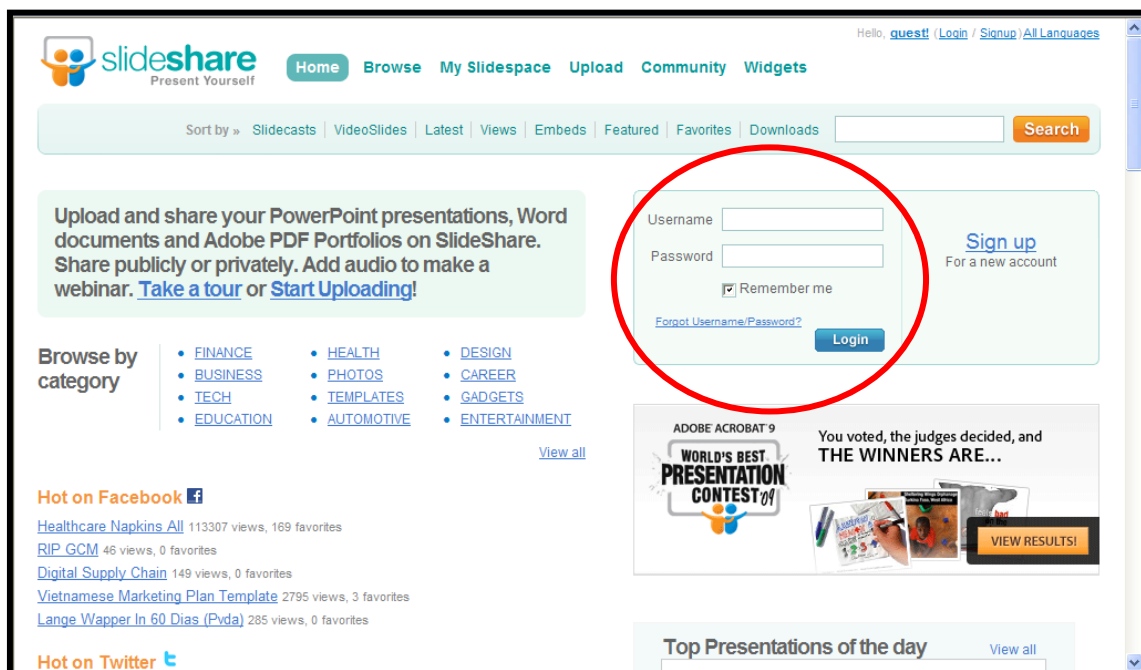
slideshare
Present Yourself

Home Browse My Slidespace Upload Community Widgets

Hello, guest! (Login / Signup) All Languages

Sort by » Slidecasts | VideoSlides | Latest | Views | Embeds | Featured | Favorites | Downloads

Search

Upload and share your PowerPoint presentations, Word documents and Adobe PDF Portfolios on SlideShare. Share publicly or privately. Add audio to make a webinar. Take a tour or Start Uploading!

Browse by category

- FINANCE
- BUSINESS
- TECH
- EDUCATION
- HEALTH
- PHOTOS
- TEMPLATES
- AUTOMOTIVE
- DESIGN
- CAREER
- GADGETS
- ENTERTAINMENT

View all

Hot on Facebook

Healthcare Napkins All 113307 views, 169 favorites
RIP GCM 46 views, 0 favorites
Digital Supply Chain 149 views, 0 favorites
Vietnamese Marketing Plan Template 2795 views, 3 favorites
Lange Wapper In 60 Dias (Pvda) 285 views, 0 favorites

Hot on Twitter

Username
Password
Remember me
Forgot Username/Password?
Login

Sign up
For a new account

ADOBE ACROBAT 9
WORLD'S BEST PRESENTATION CONTEST '09
You voted, the judges decided, and THE WINNERS ARE...
VIEW RESULTS!

Top Presentations of the day
View all